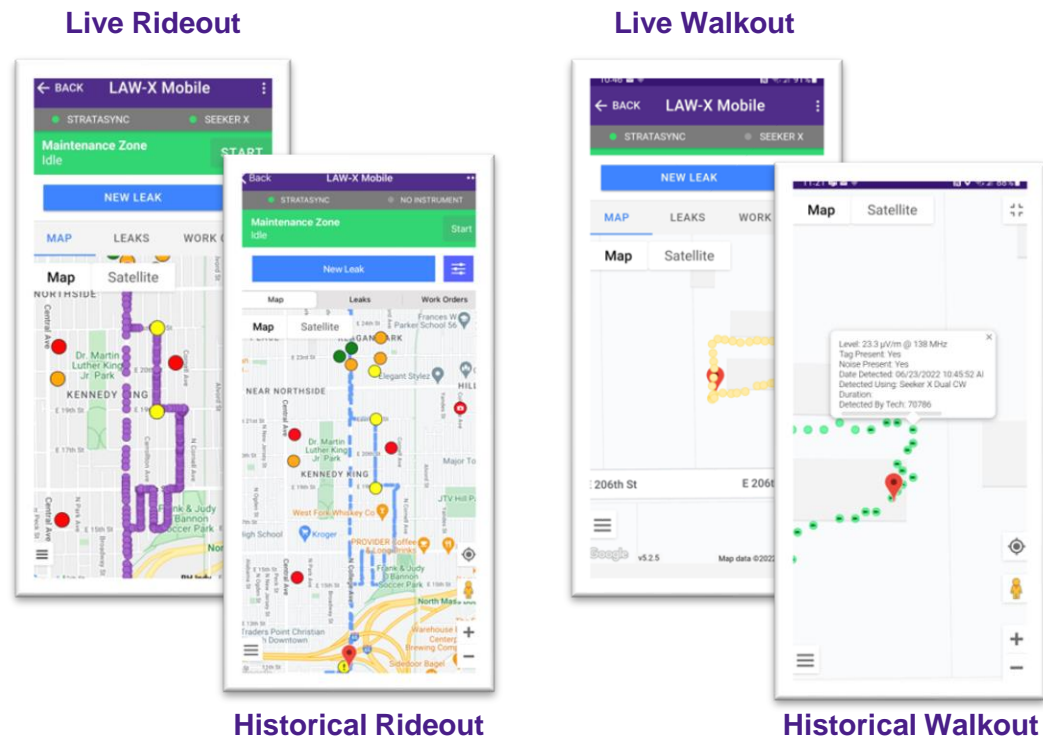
Live Rideout

← BACK LAW-X Mobile

STRATASYNC SEEKER X

Maintenance Zone
Idle

START

NEW LEAK

MAP LEAKS WORK O

Map Satellite

NORTHSIDE

Central Ave

Dr. Martin Luther King Jr. Park

KENNEDY KING

E 19th St

E 17th St

Frank & Judy Bannon Soccer Park

E 15th St

Back LAW-X Mobile

STRATASYNC NO INSTRUMENT

Maintenance Zone
Idle

Start

New Leak

Map Leaks Work Orders

Map Satellite

REAGAN PARK

Frances W. Parker School 56

NEAR NORTHSIDE

Elegant Stylez

Central Ave

Dr. Martin Luther King Jr. Park

KENNEDY KING

Major To

JTV Hill Park

West Fork Whiskey Co

Kroger

High School

PROVIDER Coffee & Loop Drinks

Frank & Judy Bannon Soccer Park

North Mass

Traders Point Christian Downtown

Warehouse Brewing Comp

Sidedoor Bagel

Historical Rideout

Live Walkout

← BACK LAW-X Mobile

STRATASYNC SEEKER X

NEW LEAK

MAP LEAKS WORK

Map Satellite

E 206th St

E 206t

Google v5.2.5 Map data ©2022

Map Satellite

Level: 23.3 μV/m @ 138 MHz
Tag Present: Yes
Noise Present: Yes
Date Detected: 06/23/2022 10:45:52 AI
Detected Using: Seeker X Dual CW
Duration:
Detected By Tech: 70786

Historical Walkout